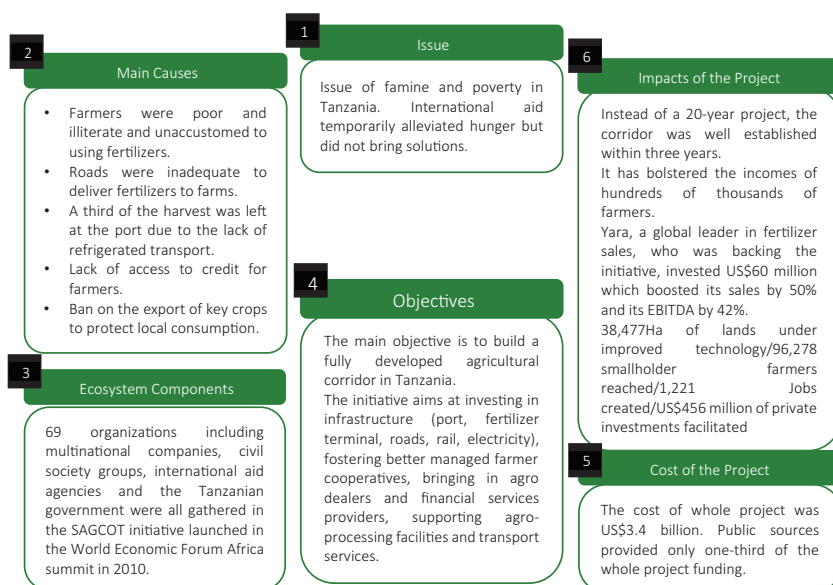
1

Issue

Issue of famine and poverty in Tanzania. International aid temporarily alleviated hunger but did not bring solutions.

2

Main Causes

- Farmers were poor and illiterate and unaccustomed to using fertilizers.
- Roads were inadequate to deliver fertilizers to farms.
- A third of the harvest was left at the port due to the lack of refrigerated transport.
- Lack of access to credit for farmers.
- Ban on the export of key crops to protect local consumption.

3

Ecosystem Components

69 organizations including multinational companies, civil society groups, international aid agencies and the Tanzanian government were all gathered in the SAGCOT initiative launched in the World Economic Forum Africa summit in 2010.

4

Objectives

The main objective is to build a fully developed agricultural corridor in Tanzania.
The initiative aims at investing in infrastructure (port, fertilizer terminal, roads, rail, electricity), fostering better managed farmer cooperatives, bringing in agro dealers and financial services providers, supporting agro-processing facilities and transport services.

6

Impacts of the Project

Instead of a 20-year project, the corridor was well established within three years.
It has bolstered the incomes of hundreds of thousands of farmers.
Yara, a global leader in fertilizer sales, who was backing the initiative, invested US$60 million which boosted its sales by 50% and its EBITDA by 42%.
38,477Ha of lands under improved technology/96,278 smallholder farmers reached/1,221 Jobs created/US$456 million of private investments facilitated

5

Cost of the Project

The cost of whole project was US$3.4 billion. Public sources provided only one-third of the whole project funding.